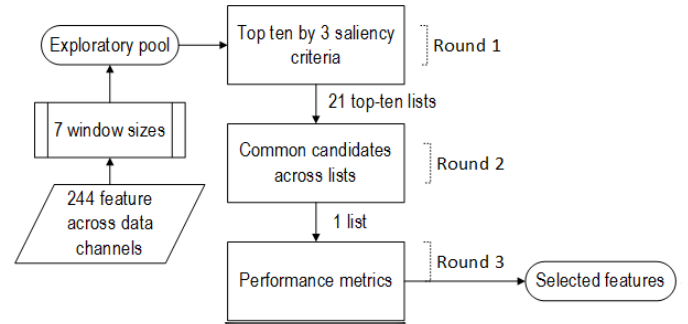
Exploratory pool

Top ten by 3 saliency criteria

Round 1

7 window sizes

21 top-ten lists

Common candidates across lists

Round 2

244 feature across data channels

1 list

Performance metrics

Round 3

Selected features